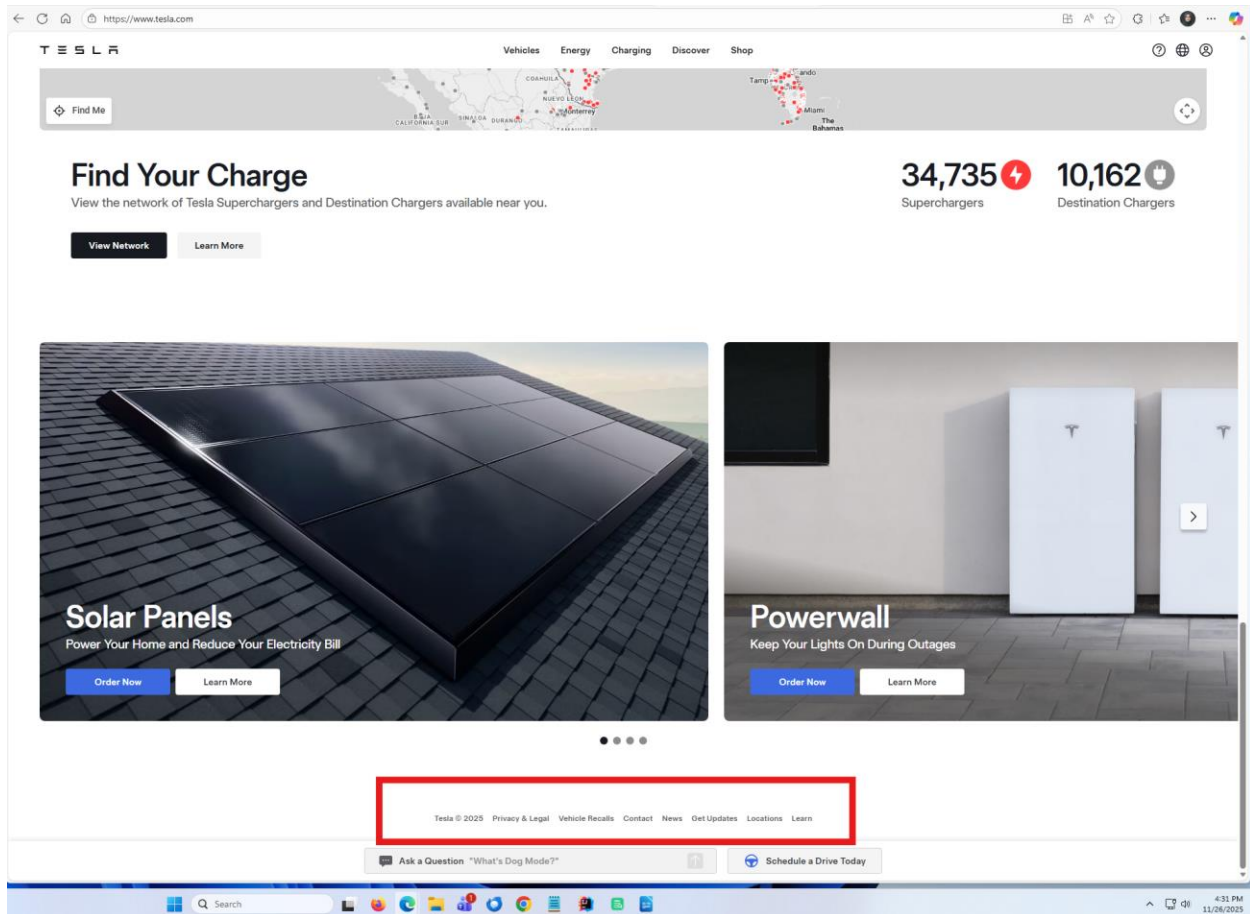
https://www.tesla.com

TESLA

Vehicles Energy Charging Discover Shop

Find Me

COAHUILA NUEVO LEON Monterrey BAJA CALIFORNIA SUR SINALOA DURANGO TAMAULIPAS Tamp ando Miami The Bahamas

Find Your Charge

View the network of Tesla Superchargers and Destination Chargers available near you.

View Network Learn More

34,735 Superchargers

10,162 Destination Chargers

Solar Panels

Power Your Home and Reduce Your Electricity Bill

Order Now Learn More

Powerwall

Keep Your Lights On During Outages

Order Now Learn More

Tesla © 2025 Privacy & Legal Vehicle Recalls Contact News Get Updates Locations Learn

Ask a Question "What's Dog Mode?"

Schedule a Drive Today

Search

4:31 PM 11/26/2025